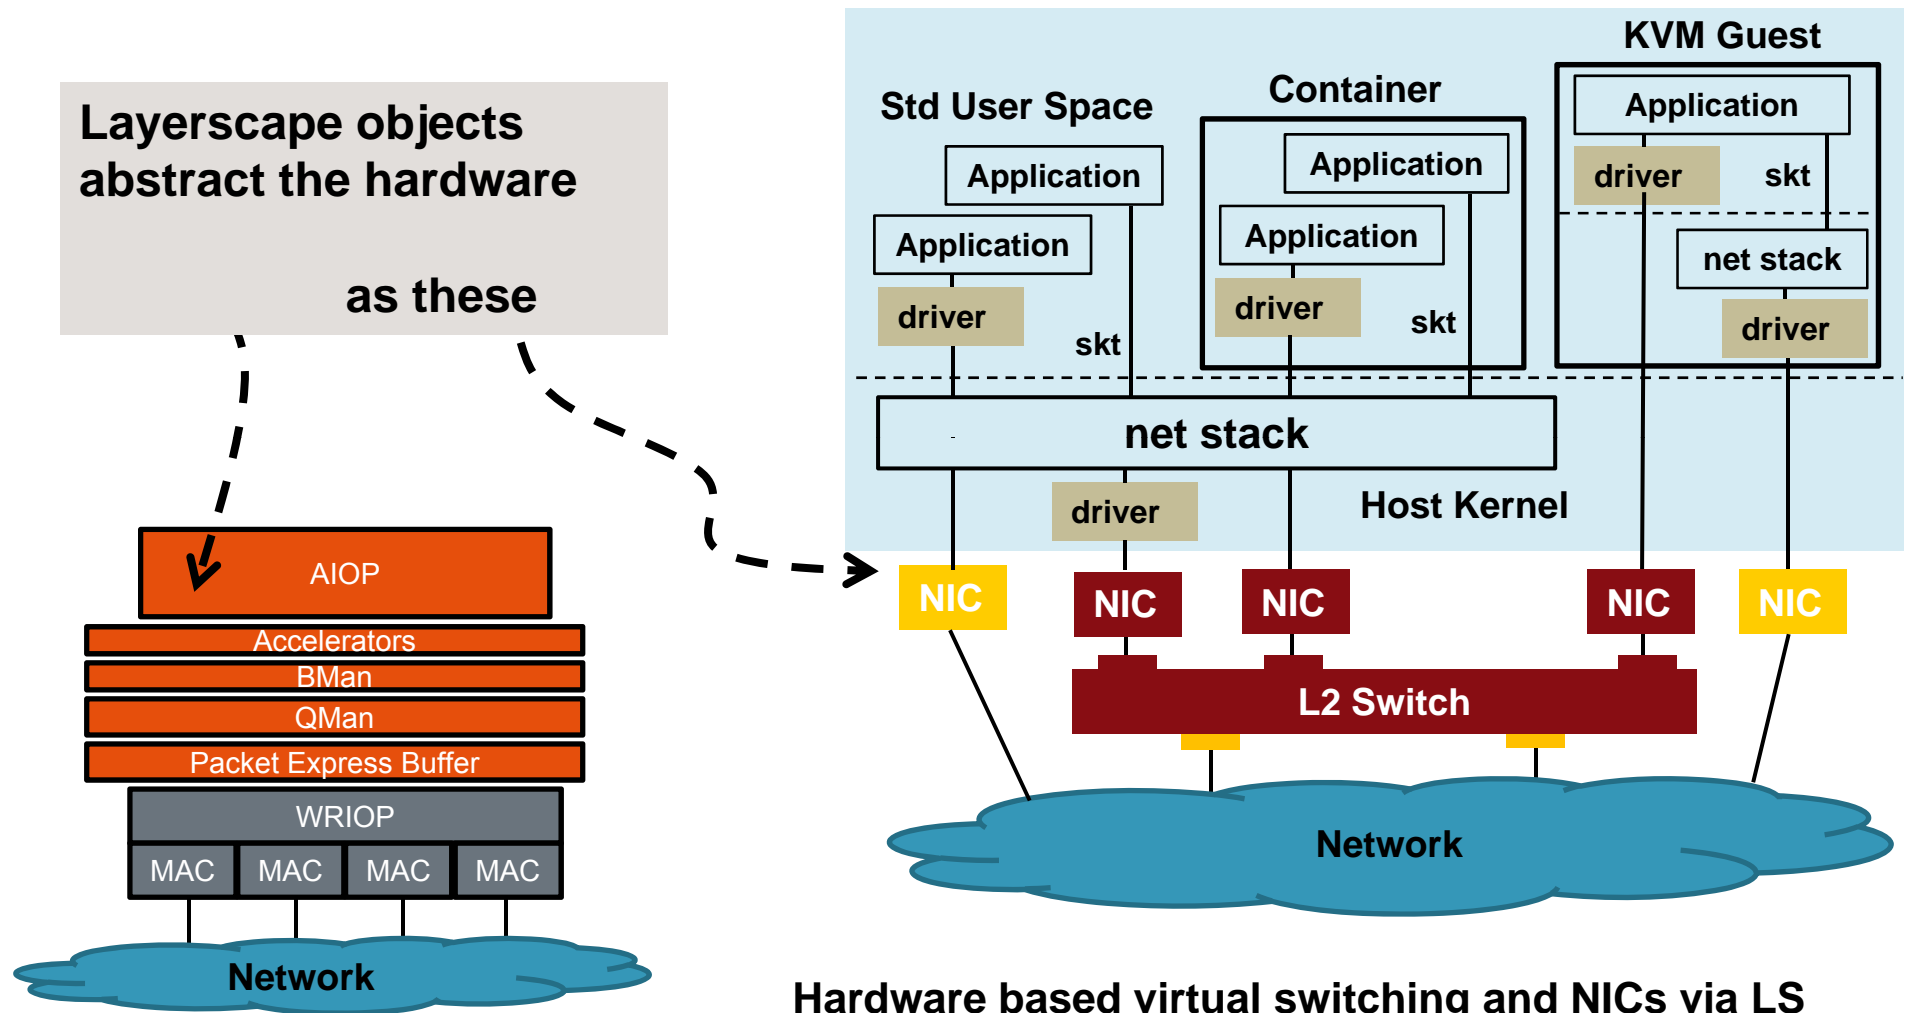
Layerscape objects abstract the hardware

as these

AIOP

Accelerators

BMan

QMan

Packet Express Buffer

WRIOP

MAC MAC MAC MAC

Network

Std User Space

Application

Application

driver

skt

Container

Application

Application

driver

skt

KVM Guest

Application

driver

skt

net stack

driver

net stack

driver

Host Kernel

NIC NIC NIC NIC NIC

L2 Switch

Network

Hardware based virtual switching and NICs via LS